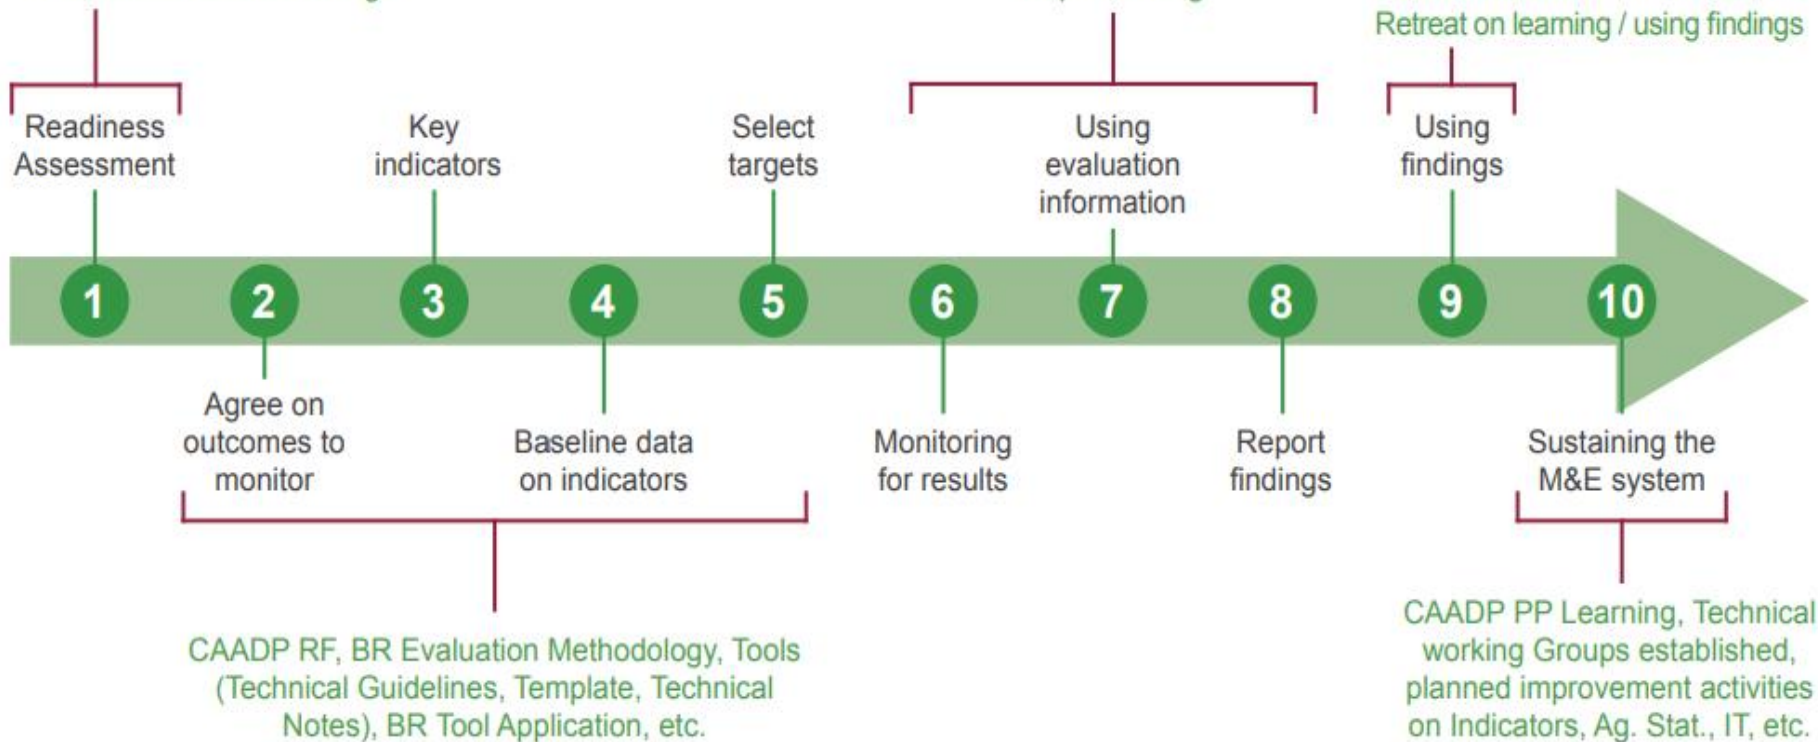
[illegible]

Retreat on learning / using findings

Readiness Assessment

Key indicators

Select targets

Using evaluation information

Using findings

1

2

3

4

5

6

7

8

9

10

Agree on outcomes to monitor

Baseline data on indicators

Monitoring for results

Report findings

Sustaining the M&E system

CAADP RF, BR Evaluation Methodology, Tools (Technical Guidelines, Template, Technical Notes), BR Tool Application, etc.

CAADP PP Learning, Technical working Groups established, planned improvement activities on Indicators, Ag. Stat., IT, etc.